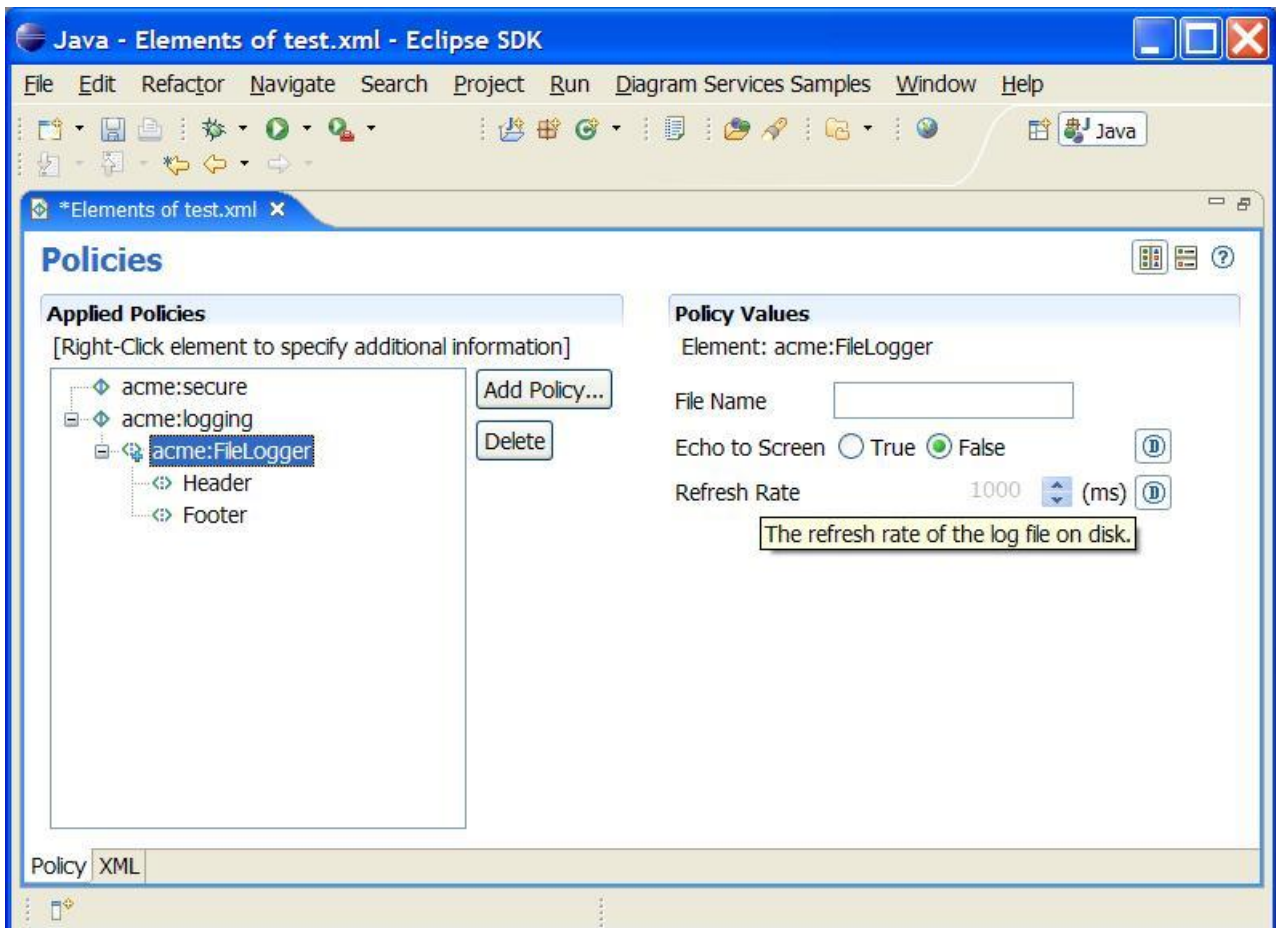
Java - Elements of test.xml - Eclipse SDK

File Edit Refactor Navigate Search Project Run Diagram Services Samples Window Help

Java

*Elements of test.xml

Policies

Applied Policies

[Right-Click element to specify additional information]

acme:secure
acme:logging
acme:FileLogger
Header
Footer

Add Policy...

Delete

Policy Values

Element: acme:FileLogger

File Name

Echo to Screen True False

Refresh Rate 1000 (ms)

The refresh rate of the log file on disk.

Policy XML